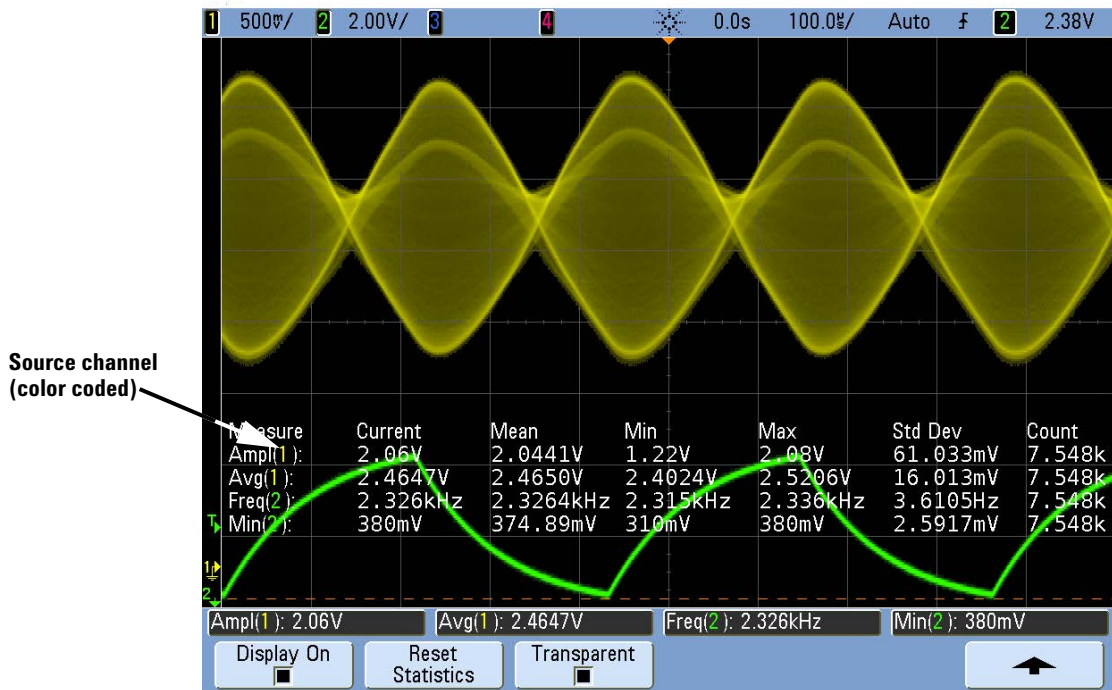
1 500mV/ 2 2.00V/ 3 4 0.0s 100.0µs/ Auto 2 2.38V

Source channel (color coded)

| Measure | Current | Mean | Min | Max | Std Dev | Count |
|---|---|---|---|---|---|---|
| Ampl(1): | 2.06V | 2.0441V | 1.22V | 2.08V | 61.033mV | 7.548k |
| Avg(1): | 2.4647V | 2.4650V | 2.4024V | 2.5206V | 16.013mV | 7.548k |
| Freq(2): | 2.326kHz | 2.3264kHz | 2.315kHz | 2.336kHz | 3.6105Hz | 7.548k |
| Min(2): | 380mV | 374.89mV | 310mV | 380mV | 2.5917mV | 7.548k |

T
1
2

Ampl(1): 2.06V Avg(1): 2.4647V Freq(2): 2.326kHz Min(2): 380mV

Display On

Reset Statistics

Transparent